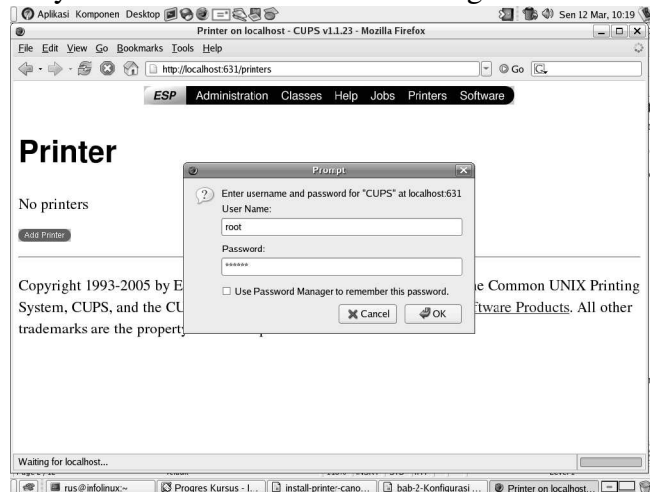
Aplikasi Komponen Desktop

Sen 12 Mar, 10:19

Printer on localhost - CUPS v1.1.23 - Mozilla Firefox

File Edit View Go Bookmarks Tools Help

http://localhost:631/printers

Go

ESP Administration Classes Help Jobs Printers Software

Printer

No printers

Add Printer

Copyright 1993-2005 by E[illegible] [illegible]e Common UNIX Printing System, CUPS, and the CU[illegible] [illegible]ftware Products. All other trademarks are the propert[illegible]

Prompt

Enter username and password for "CUPS" at localhost:631

User Name:

root

Password:

******

Use Password Manager to remember this password.

Cancel

OK

Waiting for localhost...

rus@infolinux:~

Progres Kursus - I...

install-printer-cano...

bab-2-Konfigurasi ...

Printer on localhost...